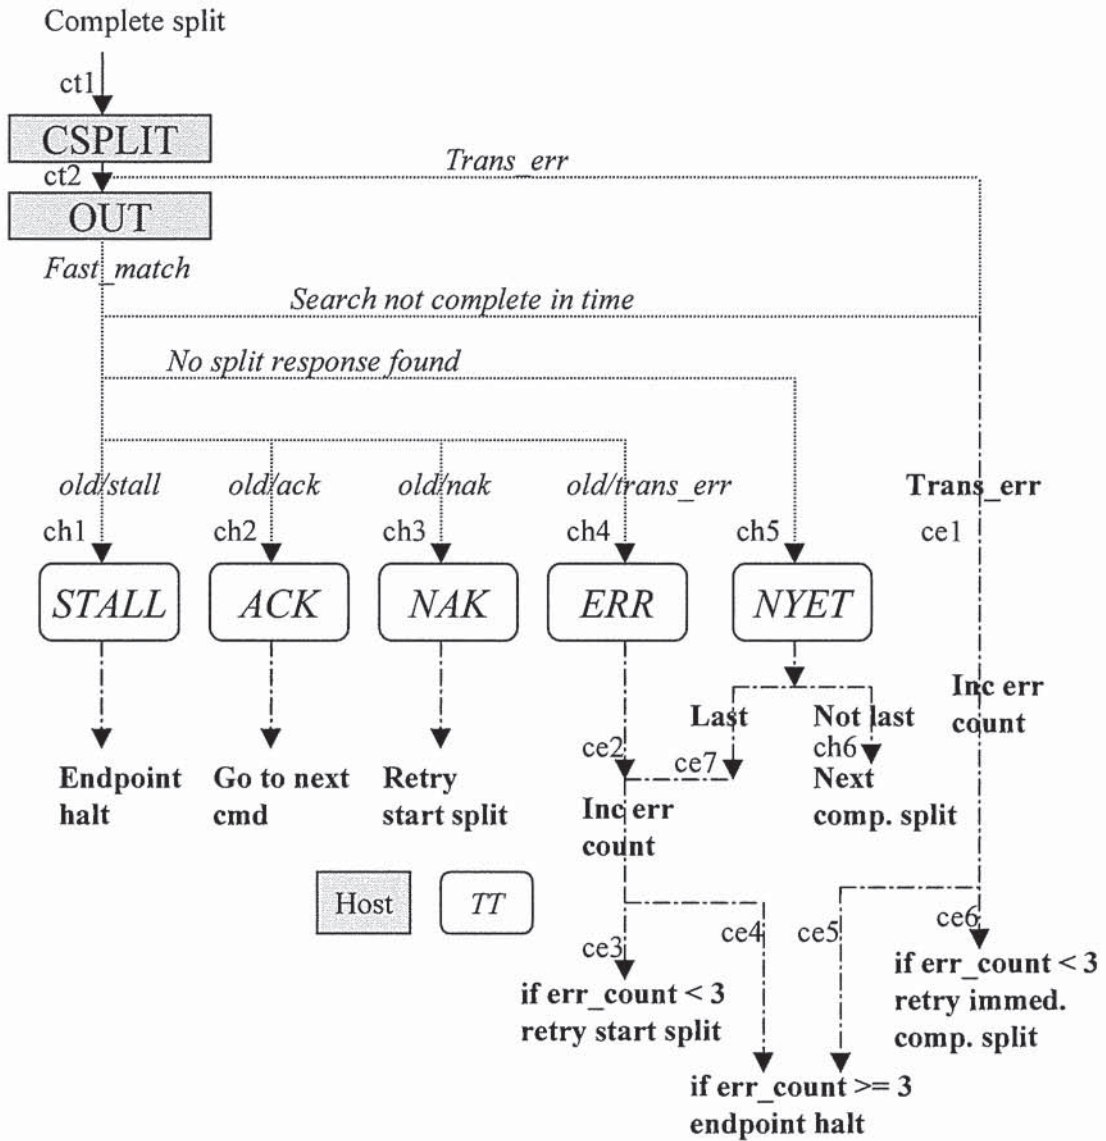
Complete split

ct1

CSPLIT

Trans_err

ct2

OUT

Fast_match

Search not complete in time

No split response found

old/stall

old/ack

old/nak

old/trans_err

Trans_err

ch1

ch2

ch3

ch4

ch5

ce1

STALL

ACK

NAK

ERR

NYET

Inc err count

Last

Not last

ch6

ce2

ce7

Endpoint halt

Go to next cmd

Retry start split

Next comp. split

Inc err count

Host

TT

ce3

ce4

ce5

ce6

if err_count < 3 retry immed. comp. split

if err_count < 3 retry start split

if err_count >= 3 endpoint halt